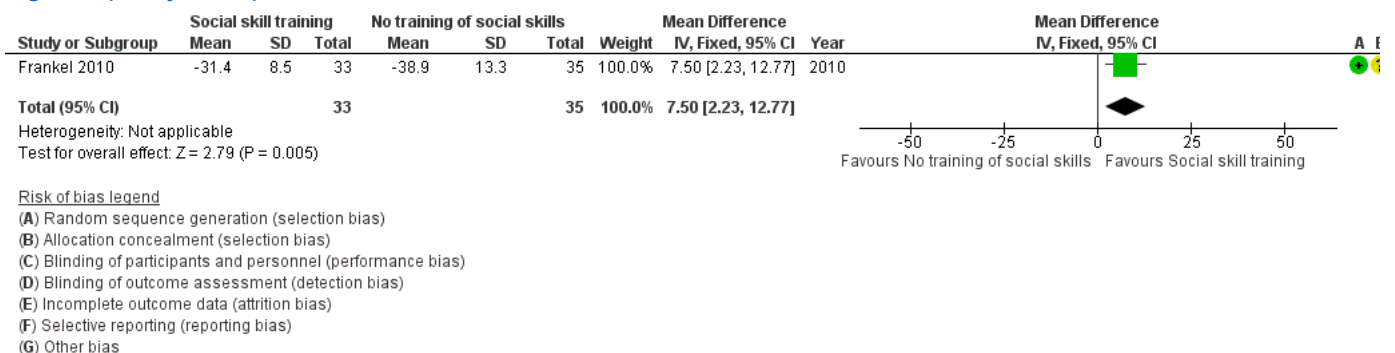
| | Social skill training | | | No training of social skills | | | | Mean Difference | | Mean Difference | A | B |
|---|---|---|---|---|---|---|---|---|---|---|---|---|
| Study or Subgroup | Mean | SD | Total | Mean | SD | Total | Weight | IV, Fixed, 95% CI | Year | IV, Fixed, 95% CI | | |
| Frankel 2010 | -31.4 | 8.5 | 33 | -38.9 | 13.3 | 35 | 100.0% | 7.50 [2.23, 12.77] | 2010 | | + | ? |
| Total (95% CI) | | | 33 | | | 35 | 100.0% | 7.50 [2.23, 12.77] | | | | |

Heterogeneity: Not applicable
Test for overall effect: Z = 2.79 (P = 0.005)

-50 -25 0 25 50
Favours No training of social skills Favours Social skill training

Risk of bias legend
(A) Random sequence generation (selection bias)
(B) Allocation concealment (selection bias)
(C) Blinding of participants and personnel (performance bias)
(D) Blinding of outcome assessment (detection bias)
(E) Incomplete outcome data (attrition bias)
(F) Selective reporting (reporting bias)
(G) Other bias